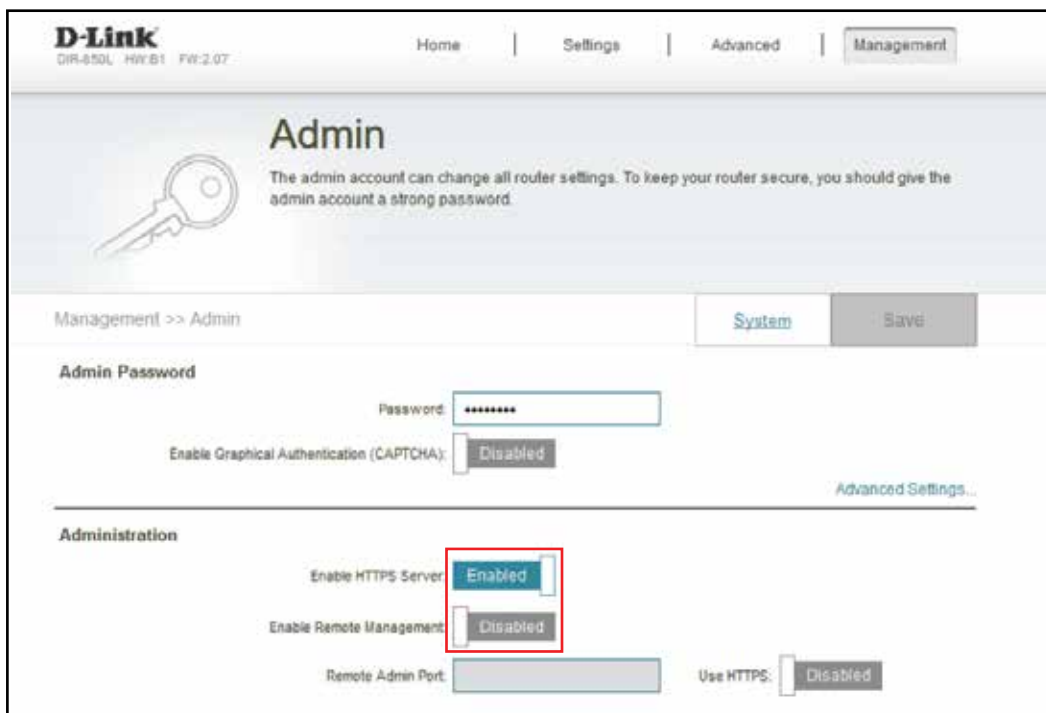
D-Link
DIR-850L HW:B1 FW:2.07

Home | Settings | Advanced | Management

Admin

The admin account can change all router settings. To keep your router secure, you should give the admin account a strong password.

Management >> Admin

System

Save

Admin Password

Password: •••••••••

Enable Graphical Authentication (CAPTCHA): Disabled

Advanced Settings...

Administration

Enable HTTPS Server: Enabled

Enable Remote Management: Disabled

Remote Admin Port:

Use HTTPS: Disabled